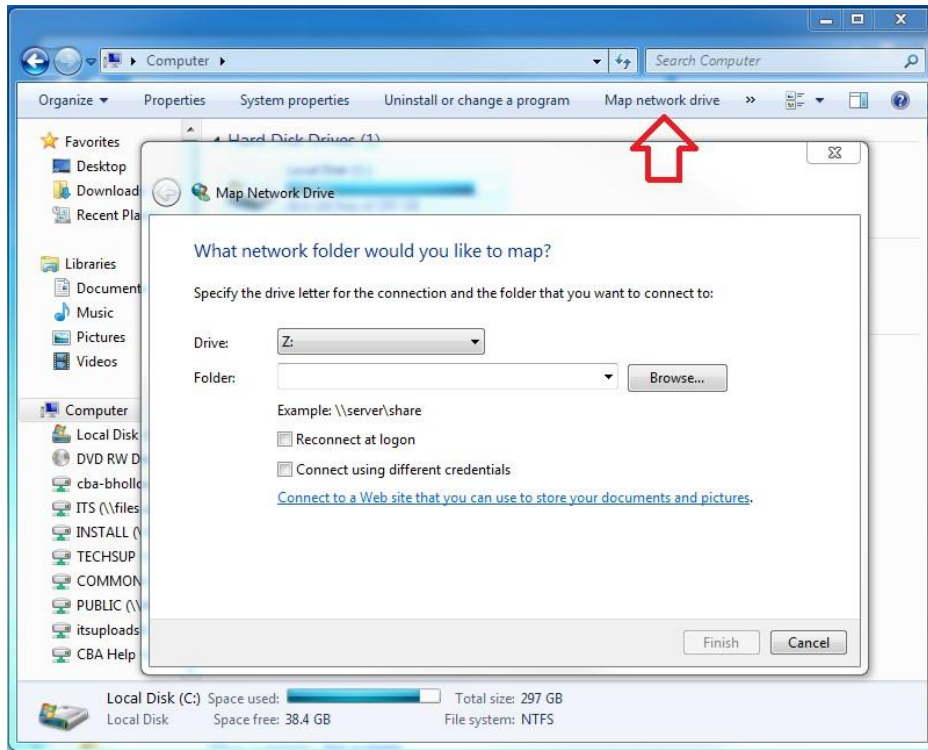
Computer ▸

Search Computer

Organize ▾ Properties System properties Uninstall or change a program Map network drive »

Favorites
Desktop
Download
Recent Pla

Libraries
Document
Music
Pictures
Videos

Computer
Local Disk
DVD RW D
cba-bhollo
ITS (\\files
INSTALL (
TECHSUP
COMMON
PUBLIC (\
itsuploads
CBA Help

Hard Disk Drives (1)

Map Network Drive

What network folder would you like to map?

Specify the drive letter for the connection and the folder that you want to connect to:

Drive: Z:

Folder: Browse...

Example: \\server\share

Reconnect at logon

Connect using different credentials

Connect to a Web site that you can use to store your documents and pictures.

Finish Cancel

Local Disk (C:) Space used: Total size: 297 GB
Local Disk Space free: 38.4 GB File system: NTFS